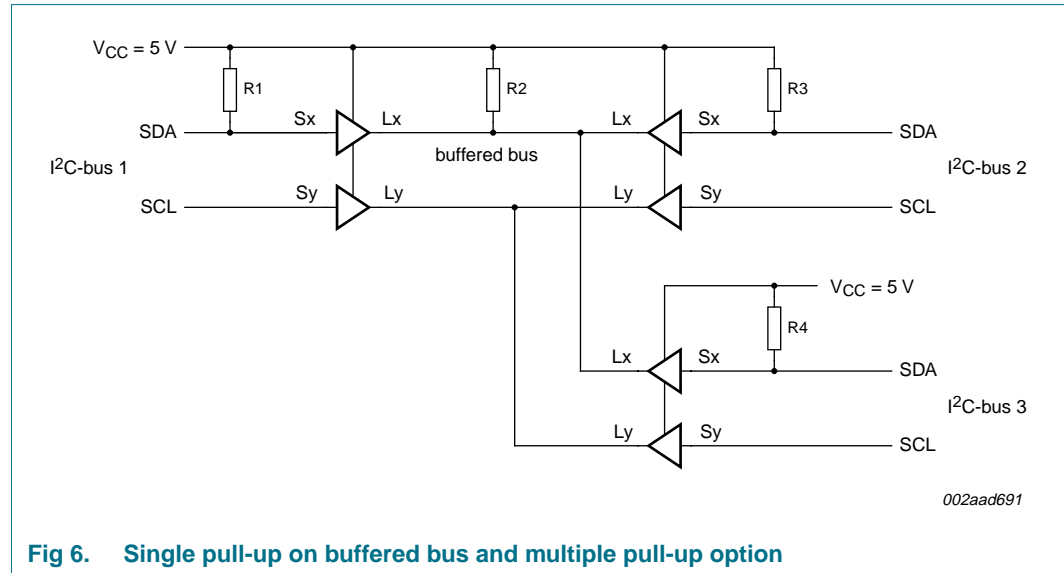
$V_{CC}$ = 5 V

R1

R2

R3

SDA

Sx

Lx

Lx

Sx

SDA

$I^2C$-bus 1

buffered bus

$I^2C$-bus 2

SCL

Sy

Ly

Ly

Sy

SCL

$V_{CC}$ = 5 V

R4

Lx

Sx

SDA

$I^2C$-bus 3

Ly

Sy

SCL

002aad691

Fig 6. Single pull-up on buffered bus and multiple pull-up option